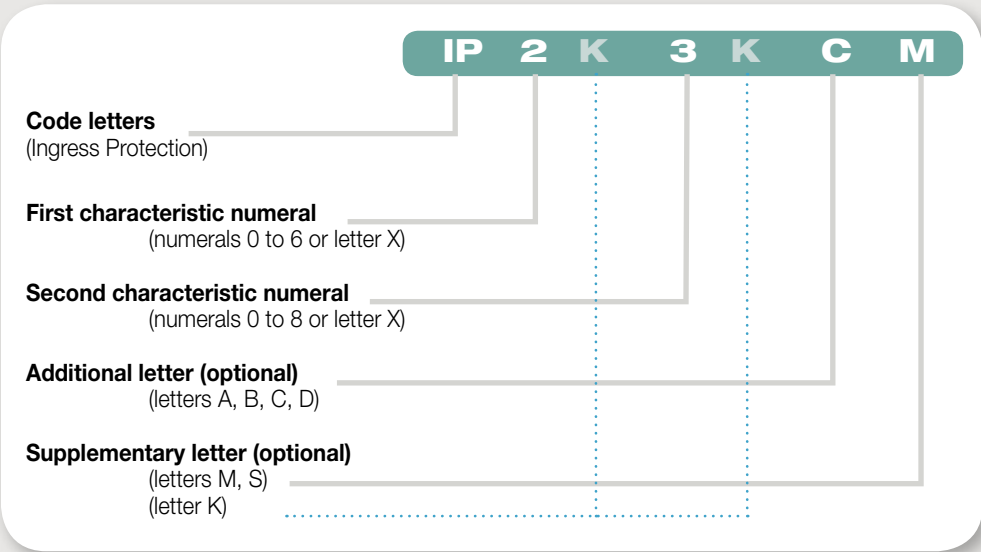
IP 2 K 3 K C M

**Code letters**
(Ingress Protection)

**First characteristic numeral**
(numerals 0 to 6 or letter X)

**Second characteristic numeral**
(numerals 0 to 8 or letter X)

**Additional letter (optional)**
(letters A, B, C, D)

**Supplementary letter (optional)**
(letters M, S)
(letter K)